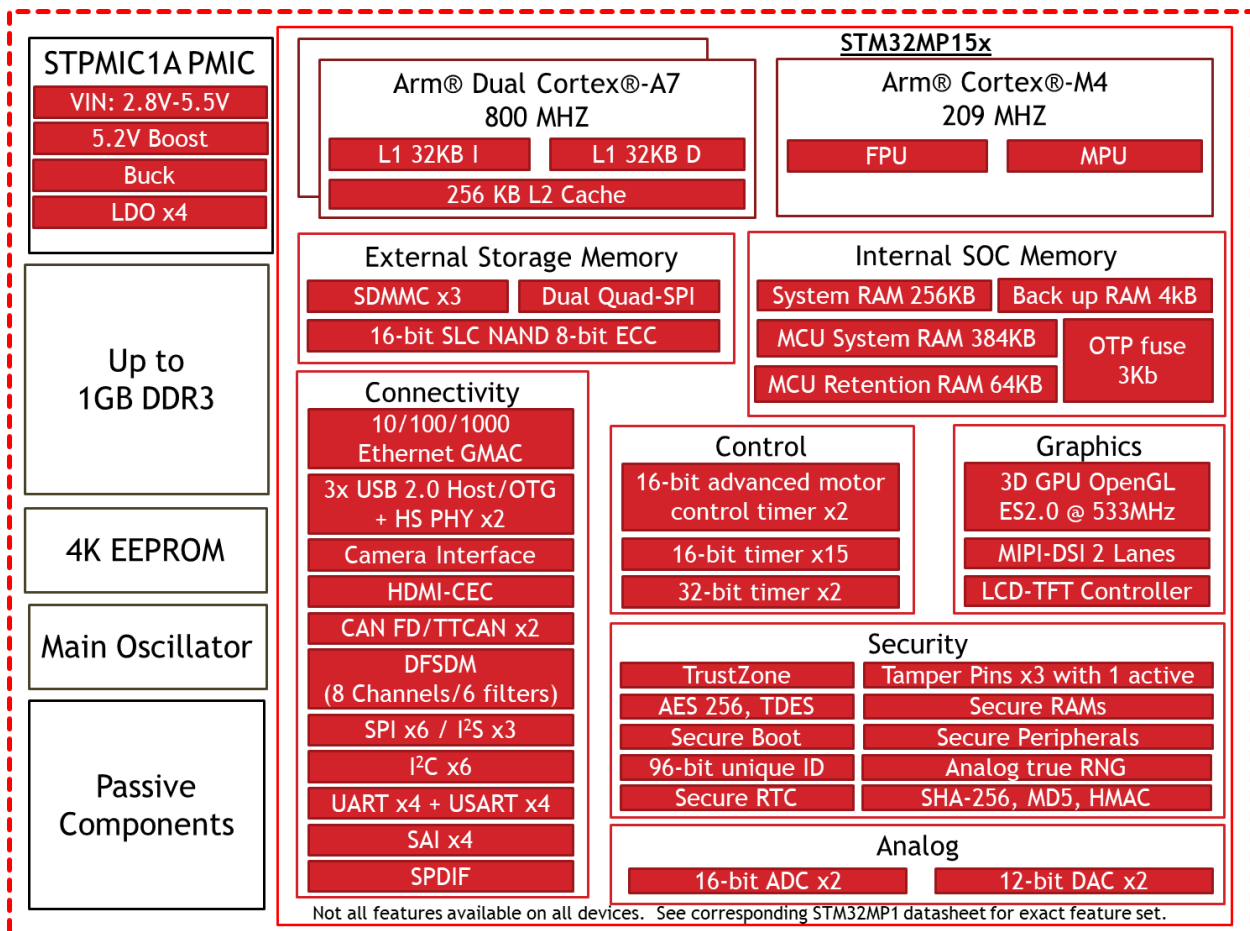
STPMIC1A PMIC
VIN: 2.8V-5.5V
5.2V Boost
Buck
LDO x4

Up to 1GB DDR3

4K EEPROM

Main Oscillator

Passive Components

STM32MP15x

Arm® Dual Cortex®-A7
800 MHZ
L1 32KB I
L1 32KB D
256 KB L2 Cache

Arm® Cortex®-M4
209 MHZ
FPU
MPU

External Storage Memory
SDMMC x3
Dual Quad-SPI
16-bit SLC NAND 8-bit ECC

Internal SOC Memory
System RAM 256KB
Back up RAM 4kB
MCU System RAM 384KB
OTP fuse 3Kb
MCU Retention RAM 64KB

Connectivity
10/100/1000 Ethernet GMAC
3x USB 2.0 Host/OTG + HS PHY x2
Camera Interface
HDMI-CEC
CAN FD/TTCAN x2
DFSDM (8 Channels/6 filters)
SPI x6 / I$^2$S x3
I$^2$C x6
UART x4 + USART x4
SAI x4
SPDIF

Control
16-bit advanced motor control timer x2
16-bit timer x15
32-bit timer x2

Graphics
3D GPU OpenGL ES2.0 @ 533MHz
MIPI-DSI 2 Lanes
LCD-TFT Controller

Security
TrustZone
Tamper Pins x3 with 1 active
AES 256, TDES
Secure RAMs
Secure Boot
Secure Peripherals
96-bit unique ID
Analog true RNG
Secure RTC
SHA-256, MD5, HMAC

Analog
16-bit ADC x2
12-bit DAC x2

Not all features available on all devices. See corresponding STM32MP1 datasheet for exact feature set.